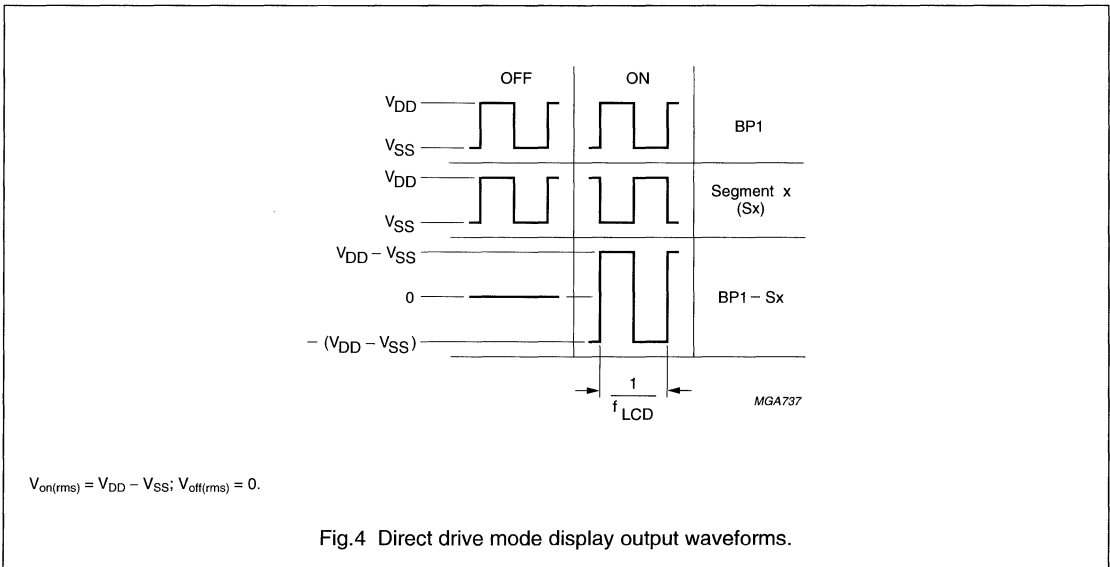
OFF

ON

$V_{DD}$

$V_{SS}$

BP1

$V_{DD}$

$V_{SS}$

Segment x (Sx)

$V_{DD} - V_{SS}$

0

$-(V_{DD} - V_{SS})$

BP1 − Sx

$\frac{1}{f_{LCD}}$

MGA737

$V_{on(rms)} = V_{DD} - V_{SS}$; $V_{off(rms)} = 0$.

Fig.4 Direct drive mode display output waveforms.